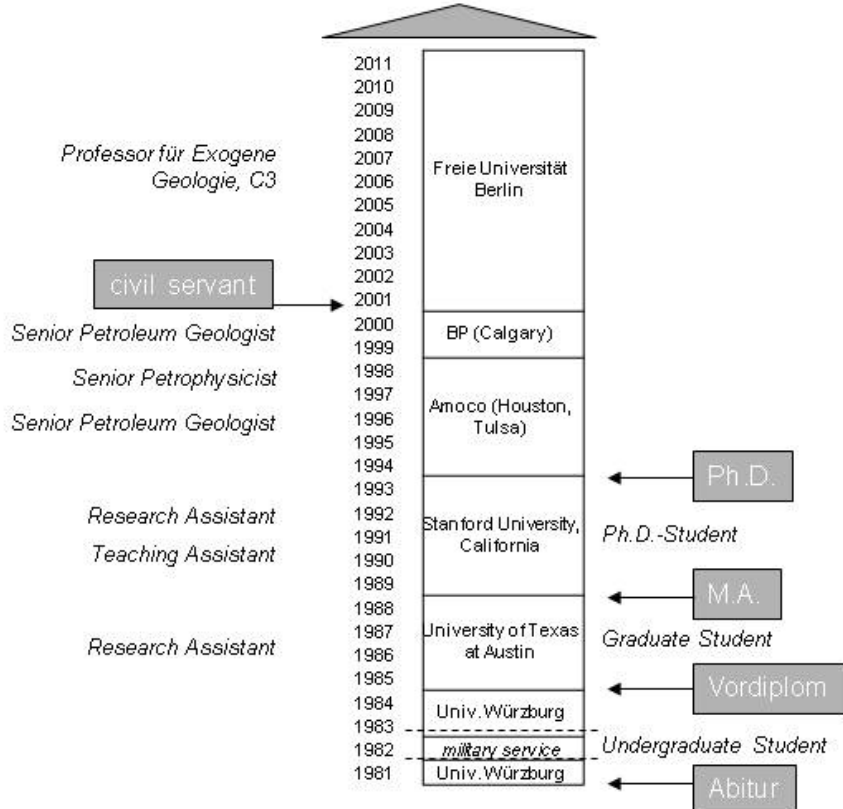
Professor für Exogene Geologie, C3

civil servant

Senior Petroleum Geologist

Senior Petrophysicist

Senior Petroleum Geologist

Research Assistant

Teaching Assistant

Research Assistant

2011
2010
2009
2008
2007
2006
2005
2004
2003
2002
2001
2000
1999
1998
1997
1996
1995
1994
1993
1992
1991
1990
1989
1988
1987
1986
1985
1984
1983
1982
1981

Freie Universität Berlin

BP (Calgary)

Amoco (Houston, Tulsa)

Stanford University, California

University of Texas at Austin

Univ. Würzburg

military service

Univ. Würzburg

Ph.D.

Ph.D.-Student

M.A.

Graduate Student

Vordiplom

Undergraduate Student

Abitur